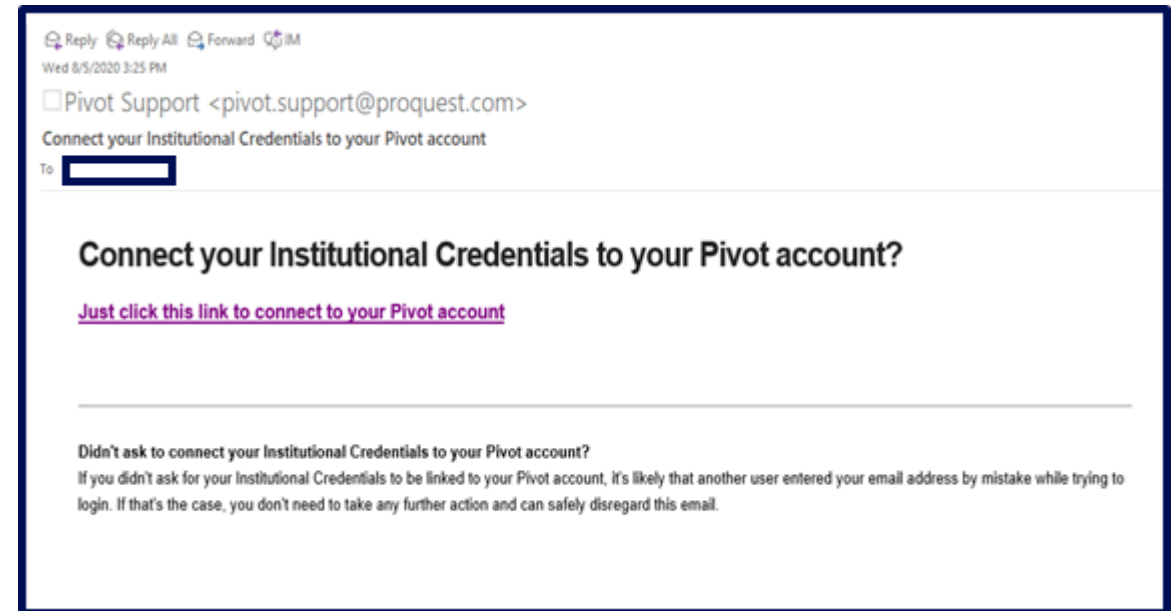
Reply Reply All Forward IM
Wed 8/5/2020 3:25 PM
Pivot Support <pivot.support@proquest.com>
Connect your Institutional Credentials to your Pivot account
To

Connect your Institutional Credentials to your Pivot account?

Just click this link to connect to your Pivot account

Didn't ask to connect your Institutional Credentials to your Pivot account?
If you didn't ask for your Institutional Credentials to be linked to your Pivot account, it's likely that another user entered your email address by mistake while trying to login. If that's the case, you don't need to take any further action and can safely disregard this email.